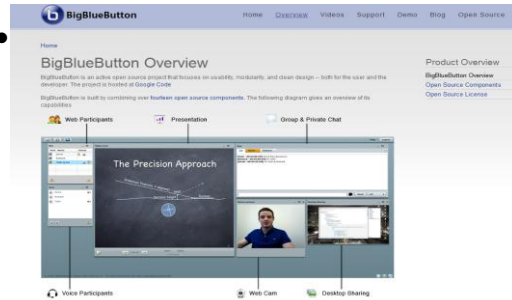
BigBlueButton

Home Overview Videos Support Demo Blog Open Source

Home

BigBlueButton Overview

BigBlueButton is an active open source project that focuses on usability, modularity, and clean design -- both for the user and the developer. The project is hosted at Google Code

BigBlueButton is built by combining over fourteen open source components. The following diagram gives an overview of its capabilities

Product Overview
BigBlueButton Overview
Open Source Components
Open Source License

Web Participants

Presentation

Group & Private Chat

The Precision Approach

Voice Participants

Web Cam

Desktop Sharing